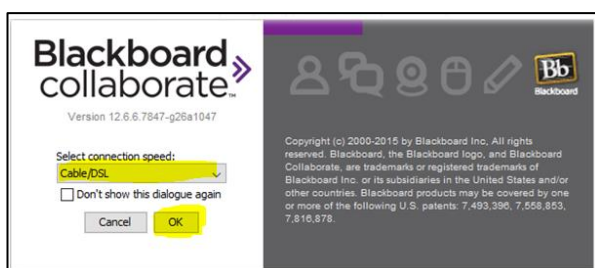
Blackboard collaborate.

Version 12.6.6.7847-g26a1047

Select connection speed:

Cable/DSL

Don't show this dialogue again

Cancel

OK

Bb
Blackboard

Copyright (c) 2000-2015 by Blackboard Inc, All rights reserved. Blackboard, the Blackboard logo, and Blackboard Collaborate, are trademarks or registered trademarks of Blackboard Inc. or its subsidiaries in the United States and/or other countries. Blackboard products may be covered by one or more of the following U.S. patents: 7,493,396, 7,558,853, 7,816,878.